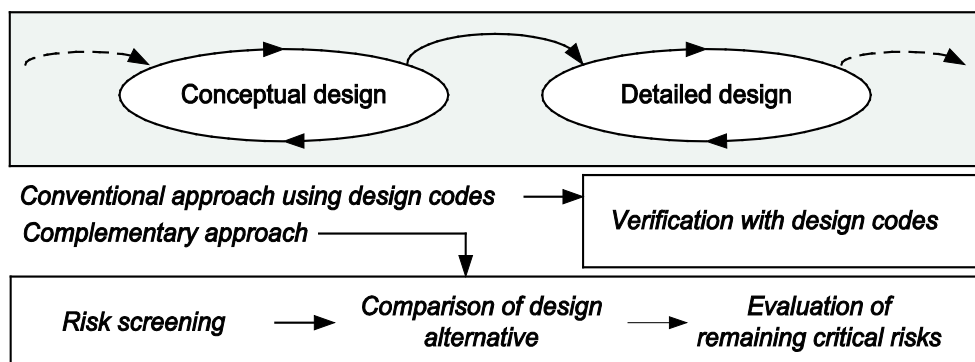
Conceptual design

Detailed design

Conventional approach using design codes

Verification with design codes

Complementary approach

Risk screening

Comparison of design alternative

Evaluation of remaining critical risks